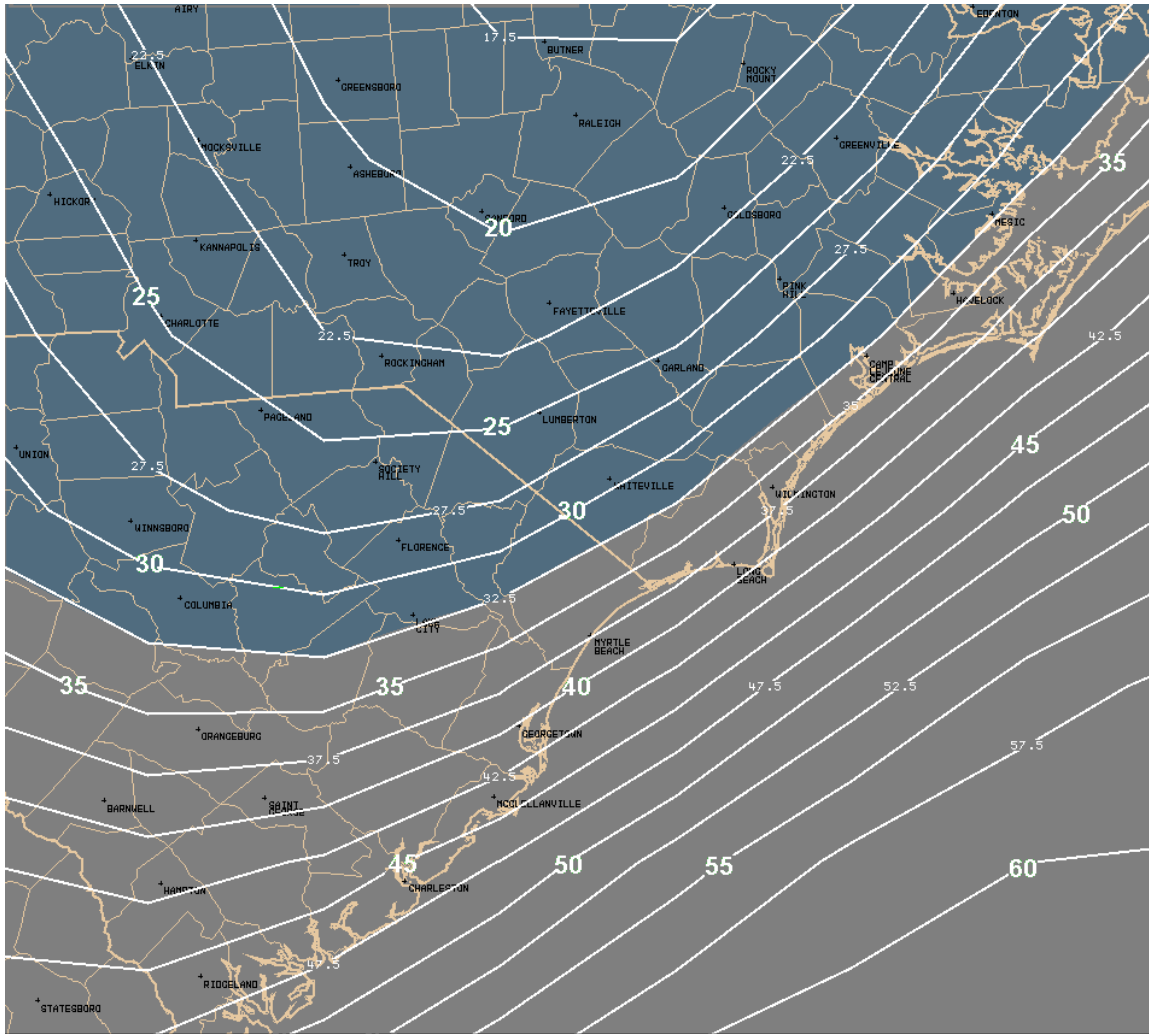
AIRY
EDENTON
17.5
BUTNER
22.5
ELKIN
ROCKY MOUNT
GREENSBORO
RALEIGH
MOCKSVILLE
22.5
GREENVILLE
ASHEBORO
35
HICKOR
SANFORD
GOLDSBORO
20
MESIC
KANNAPOLIS
27.5
TROY
PINK HILL
25
HAVELOCK
FAYETTEVILLE
CHARLOTTE
22.5
42.5
ROCKINGHAM
CAMP LEJEUNE CENTRAL
GARLAND
35
PAGELAND
LUMBERTON
25
45
UNION
SOCIETY HILL
27.5
WHITEVILLE
WILMINGTON
27.5
37.5
50
30
WINNSBORO
FLORENCE
30
LONG BEACH
COLUMBIA
32.5
LORIS CITY
MYRTLE BEACH
35
35
40
47.5
52.5
ORANGEBURG
GEORGETOWN
37.5
57.5
42.5
BARNWELL
SAINT GEORGE
MCCLELLANVILLE
45
50
55
60
HAMPTON
CHARLESTON
47.5
RIDGELAND
STATESBORO